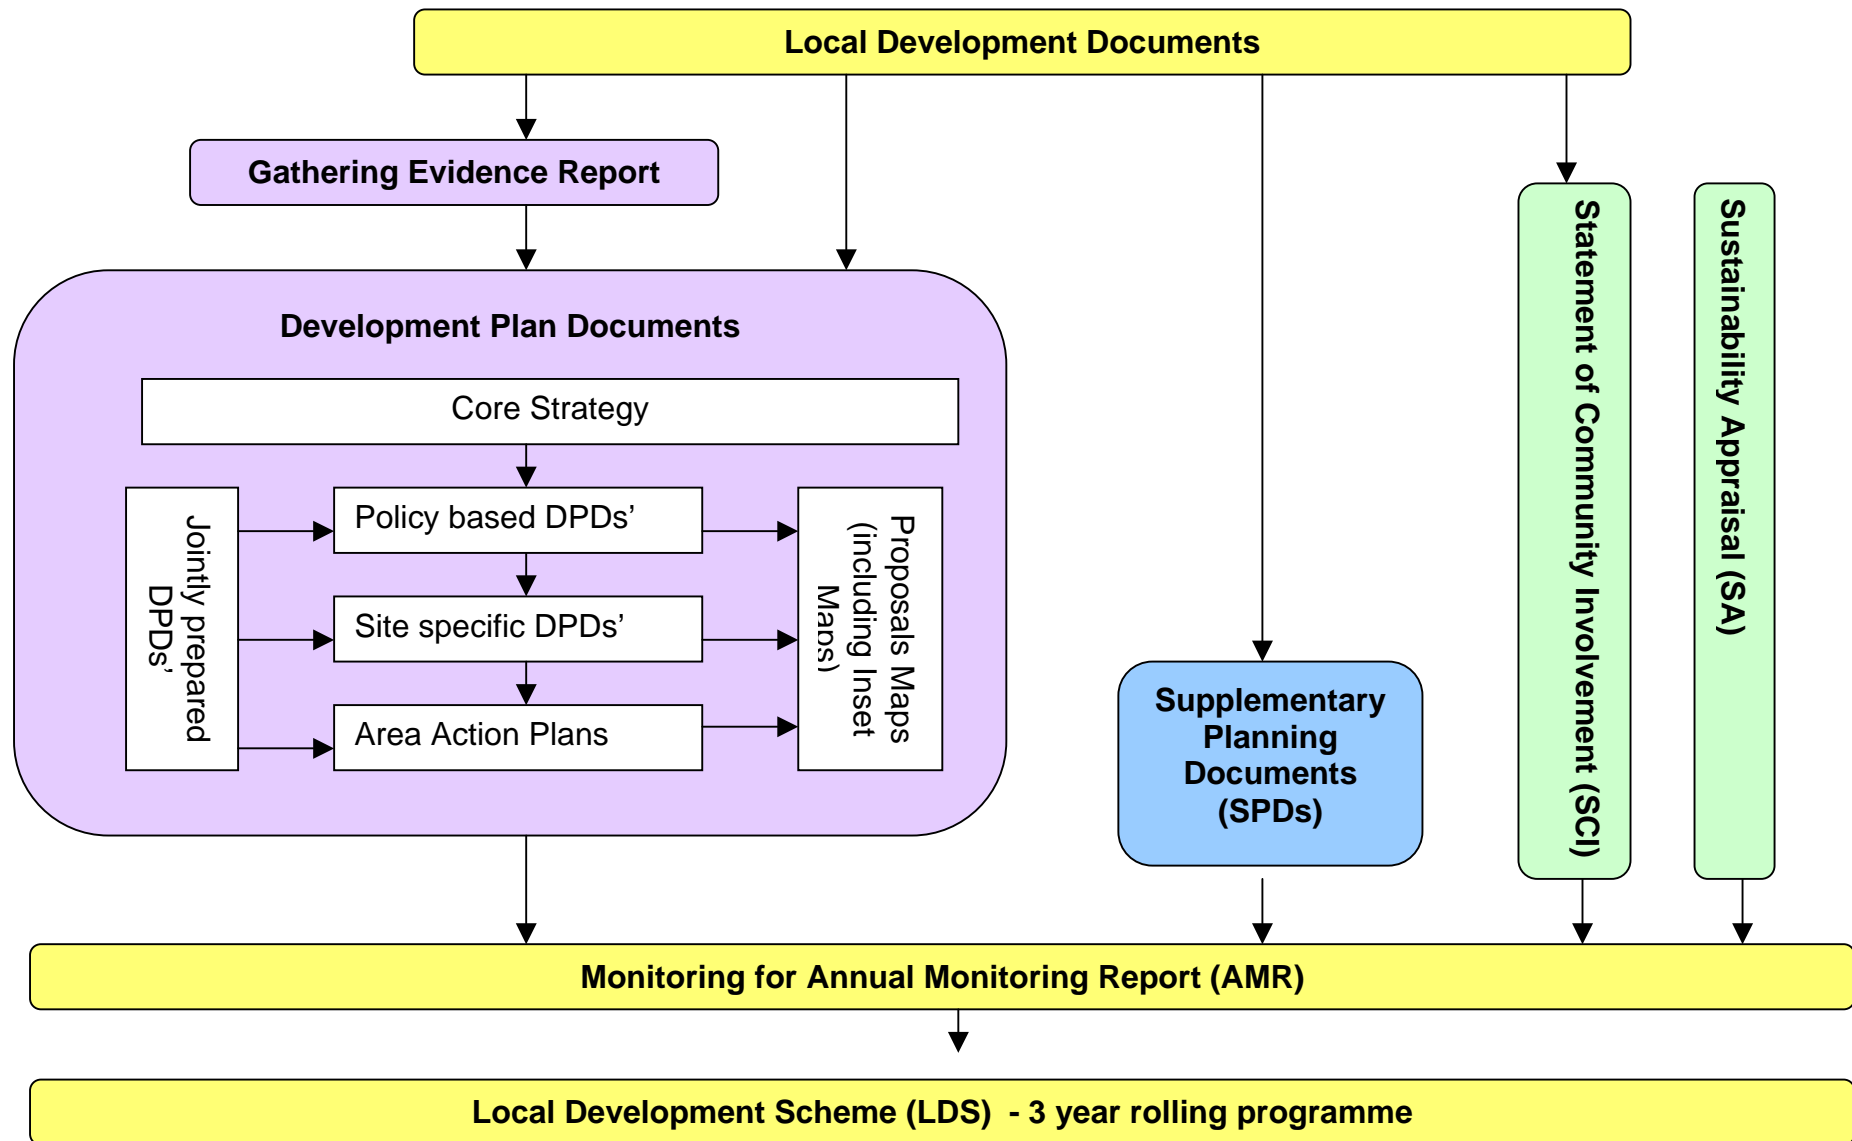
Local Development Documents

Gathering Evidence Report

Development Plan Documents

Core Strategy

Jointly prepared DPDs'

Policy based DPDs'

Site specific DPDs'

Area Action Plans

Proposals Maps (including Inset Maps)

Supplementary Planning Documents (SPDs)

Statement of Community Involvement (SCI)

Sustainability Appraisal (SA)

Monitoring for Annual Monitoring Report (AMR)

Local Development Scheme (LDS) - 3 year rolling programme